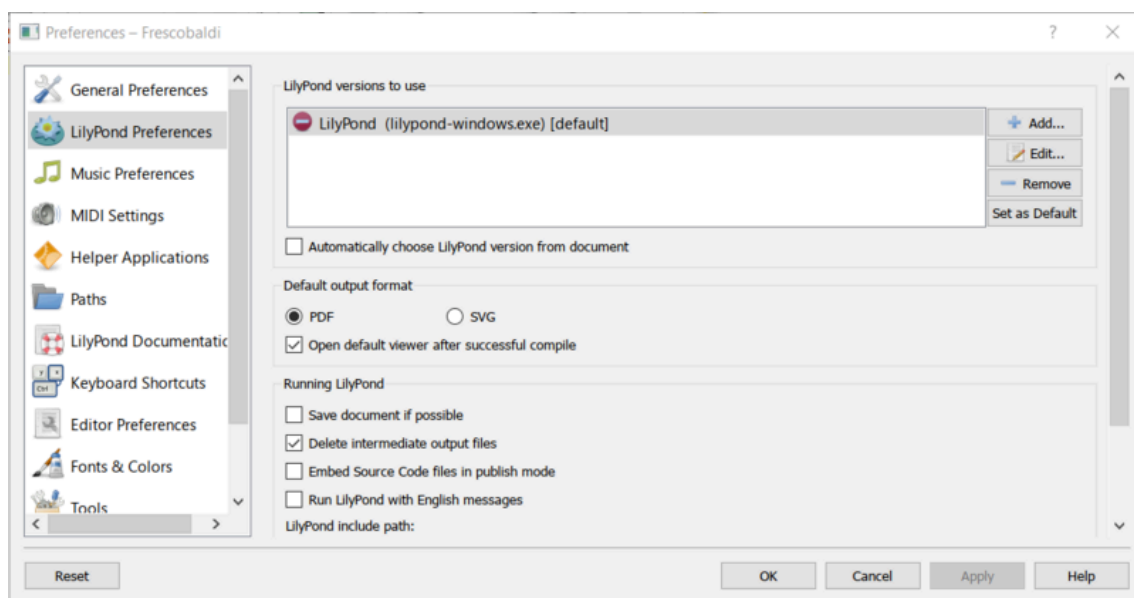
Preferences – Frescobaldi

?

General Preferences
LilyPond Preferences
Music Preferences
MIDI Settings
Helper Applications
Paths
LilyPond Documentatic
Keyboard Shortcuts
Editor Preferences
Fonts & Colors
Tools

LilyPond versions to use

LilyPond (lilypond-windows.exe) [default]

Add...
Edit...
Remove
Set as Default

Automatically choose LilyPond version from document

Default output format

PDF
SVG
Open default viewer after successful compile

Running LilyPond

Save document if possible
Delete intermediate output files
Embed Source Code files in publish mode
Run LilyPond with English messages
LilyPond include path:

Reset
OK
Cancel
Apply
Help